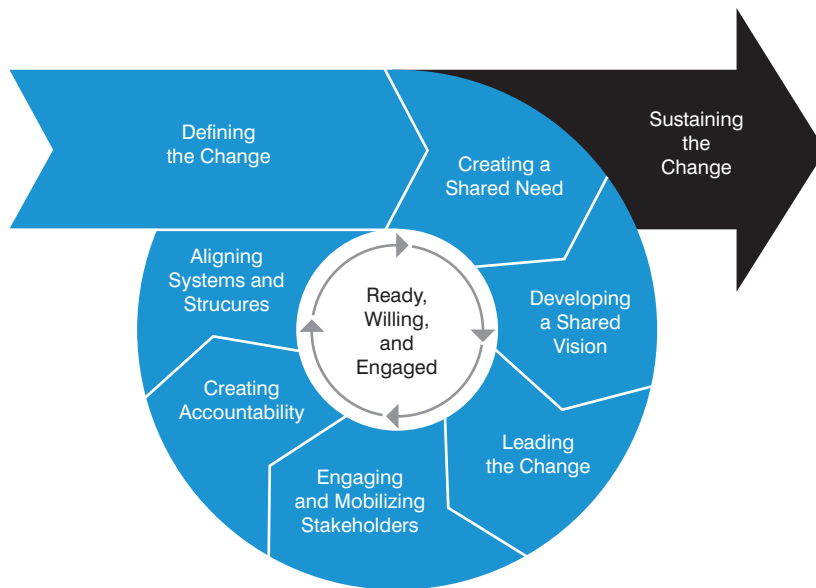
Defining the Change

Creating a Shared Need

Sustaining the Change

Developing a Shared Vision

Leading the Change

Engaging and Mobilizing Stakeholders

Creating Accountability

Aligning Systems and Strucures

Ready, Willing, and Engaged